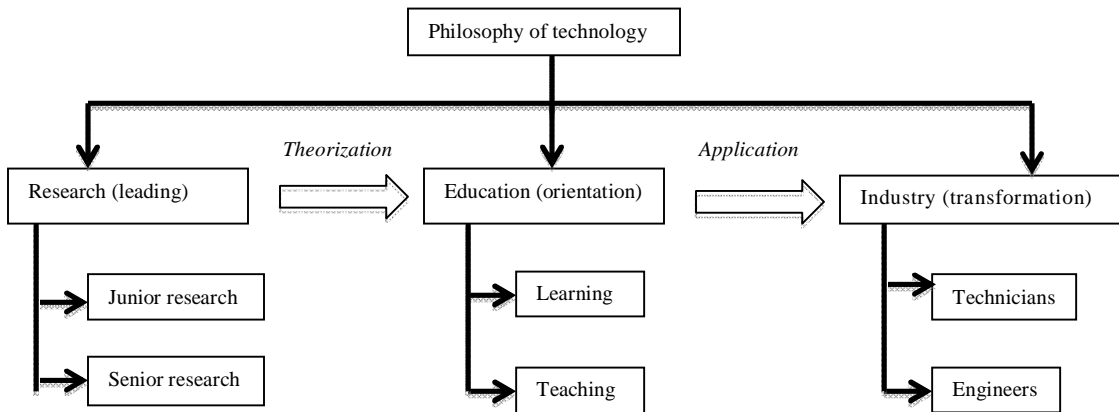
Philosophy of technology

Theorization

Application

Research (leading)

Education (orientation)

Industry (transformation)

Junior research

Senior research

Learning

Teaching

Technicians

Engineers